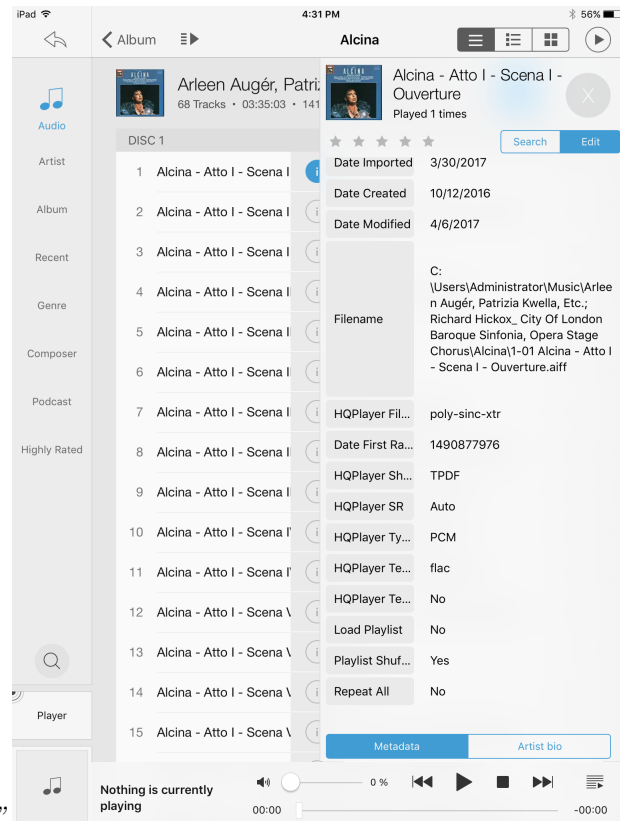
iPad 4:31 PM 56%

Album Alcina

Audio
Artist
Album
Recent
Genre
Composer
Podcast
Highly Rated

Player

Arleen Augér, Patrizi
68 Tracks • 03:35:03 • 141

DISC 1

1 Alcina - Atto I - Scena I
2 Alcina - Atto I - Scena I
3 Alcina - Atto I - Scena I
4 Alcina - Atto I - Scena I
5 Alcina - Atto I - Scena I
6 Alcina - Atto I - Scena I
7 Alcina - Atto I - Scena I
8 Alcina - Atto I - Scena I
9 Alcina - Atto I - Scena I
10 Alcina - Atto I - Scena I'
11 Alcina - Atto I - Scena I'
12 Alcina - Atto I - Scena V
13 Alcina - Atto I - Scena V
14 Alcina - Atto I - Scena V
15 Alcina - Atto I - Scena V

Alcina - Atto I - Scena I - Ouverture
Played 1 times

Search Edit

| Date Imported | 3/30/2017 |
|---|---|
| Date Created | 10/12/2016 |
| Date Modified | 4/6/2017 |
| Filename | C:\Users\Administrator\Music\Arleen Augér, Patrizia Kwella, Etc.; Richard Hickox_ City Of London Baroque Sinfonia, Opera Stage Chorus\Alcina\1-01 Alcina - Atto I - Scena I - Ouverture.aiff |
| HQPlayer Fil... | poly-sinc-xtr |
| Date First Ra... | 1490877976 |
| HQPlayer Sh... | TPDF |
| HQPlayer SR | Auto |
| HQPlayer Ty... | PCM |
| HQPlayer Te... | flac |
| HQPlayer Te... | No |
| Load Playlist | No |
| Playlist Shuf... | Yes |
| Repeat All | No |

Metadata Artist bio

Nothing is currently playing
0 %
00:00 -00:00